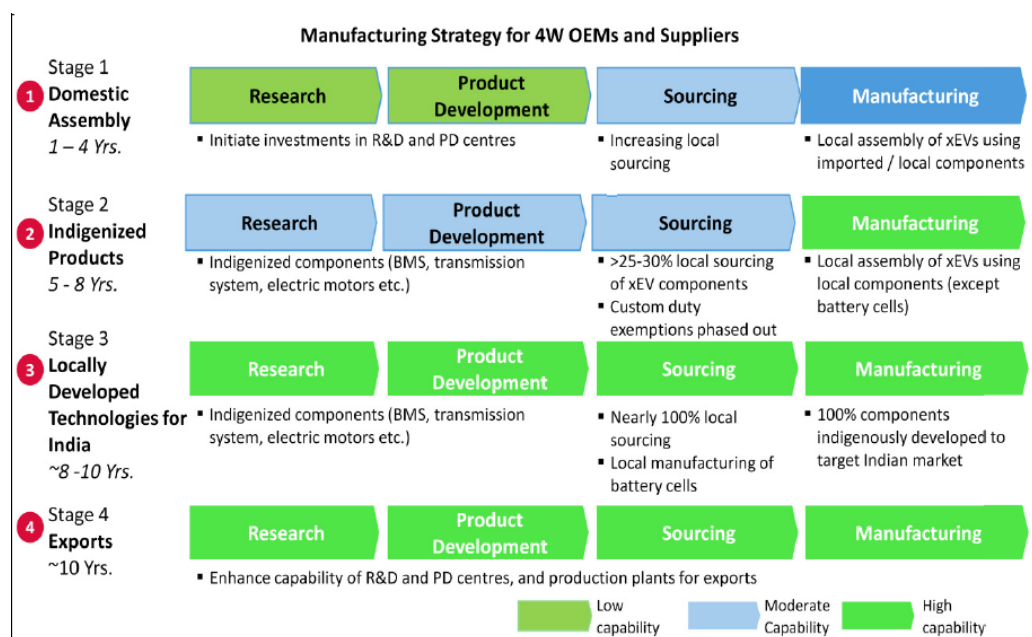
Manufacturing Strategy for 4W OEMs and Suppliers

1 Stage 1
Domestic Assembly
1 – 4 Yrs.

Research | Product Development | Sourcing | Manufacturing

▪ Initiate investments in R&D and PD centres
▪ Increasing local sourcing
▪ Local assembly of xEVs using imported / local components

2 Stage 2
Indigenized Products
5 - 8 Yrs.

Research | Product Development | Sourcing | Manufacturing

▪ Indigenized components (BMS, transmission system, electric motors etc.)
▪ >25-30% local sourcing of xEV components
▪ Custom duty exemptions phased out
▪ Local assembly of xEVs using local components (except battery cells)

3 Stage 3
Locally Developed Technologies for India
~8 -10 Yrs.

Research | Product Development | Sourcing | Manufacturing

▪ Indigenized components (BMS, transmission system, electric motors etc.)
▪ Nearly 100% local sourcing
▪ Local manufacturing of battery cells
▪ 100% components indigenously developed to target Indian market

4 Stage 4
Exports
~10 Yrs.

Research | Product Development | Sourcing | Manufacturing

▪ Enhance capability of R&D and PD centres, and production plants for exports

Low capability
Moderate Capability
High capability